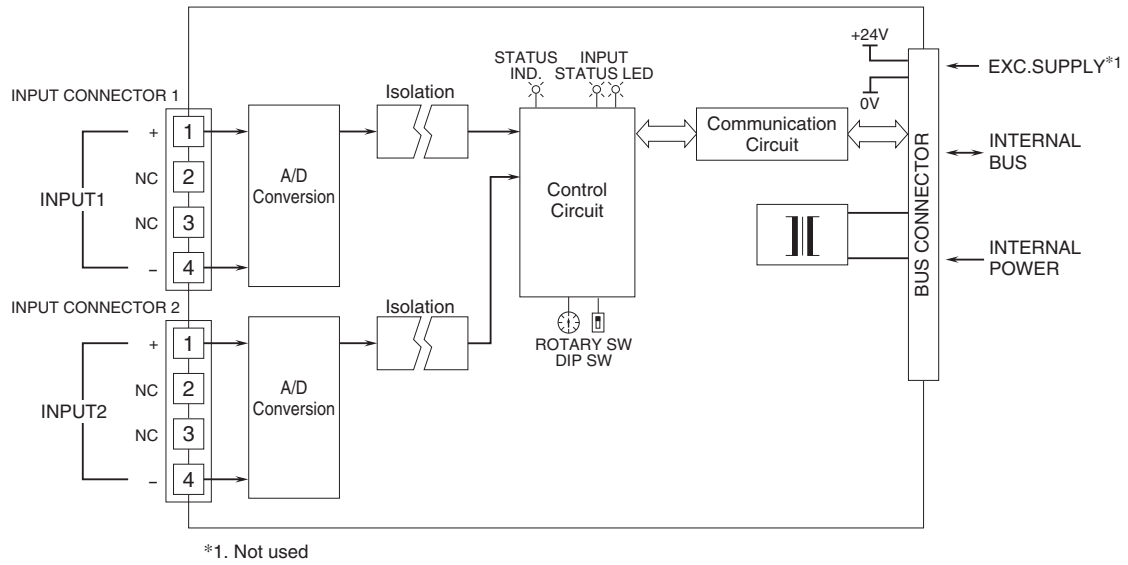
INPUT CONNECTOR 1

INPUT1

+ 1

NC 2

NC 3

– 4

A/D Conversion

Isolation

STATUS IND.

INPUT STATUS LED

Control Circuit

Communication Circuit

+24V

0V

EXC.SUPPLY*1

BUS CONNECTOR

INTERNAL BUS

INTERNAL POWER

INPUT CONNECTOR 2

INPUT2

+ 1

NC 2

NC 3

– 4

A/D Conversion

Isolation

ROTARY SW

DIP SW

*1. Not used